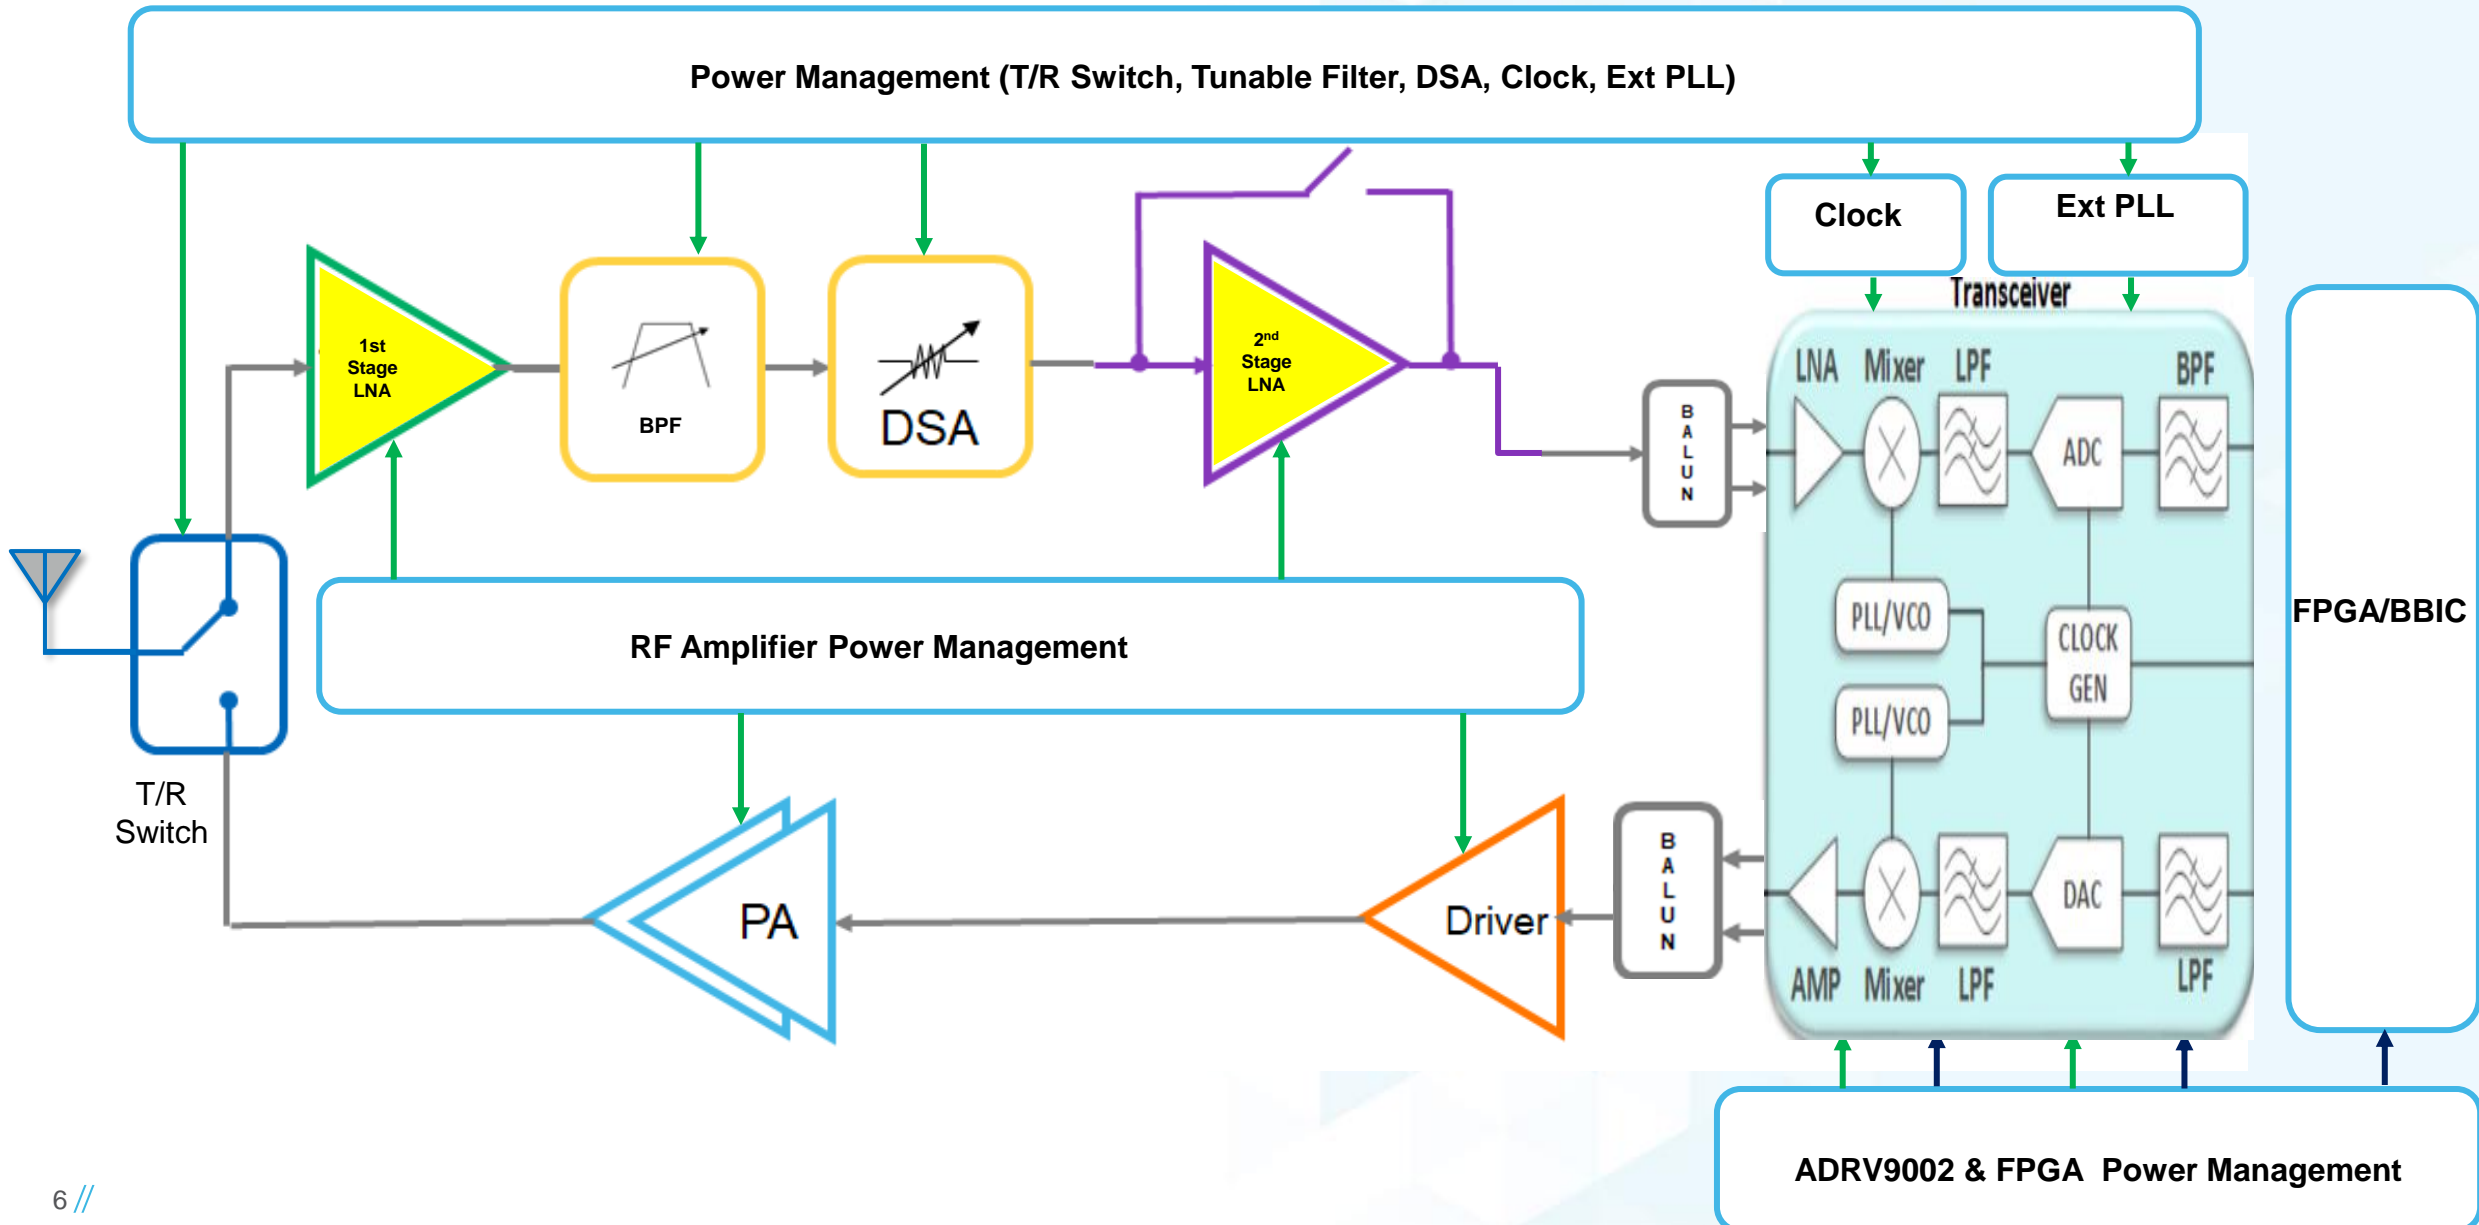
Power Management (T/R Switch, Tunable Filter, DSA, Clock, Ext PLL)

Clock

Ext PLL

Transceiver

1st Stage LNA

BPF

DSA

2$^{nd}$ Stage LNA

B A L U N

LNA Mixer LPF BPF

ADC

PLL/VCO

PLL/VCO

CLOCK GEN

DAC

AMP Mixer LPF LPF

B A L U N

FPGA/BBIC

RF Amplifier Power Management

T/R Switch

PA

Driver

ADRV9002 & FPGA Power Management

6 //